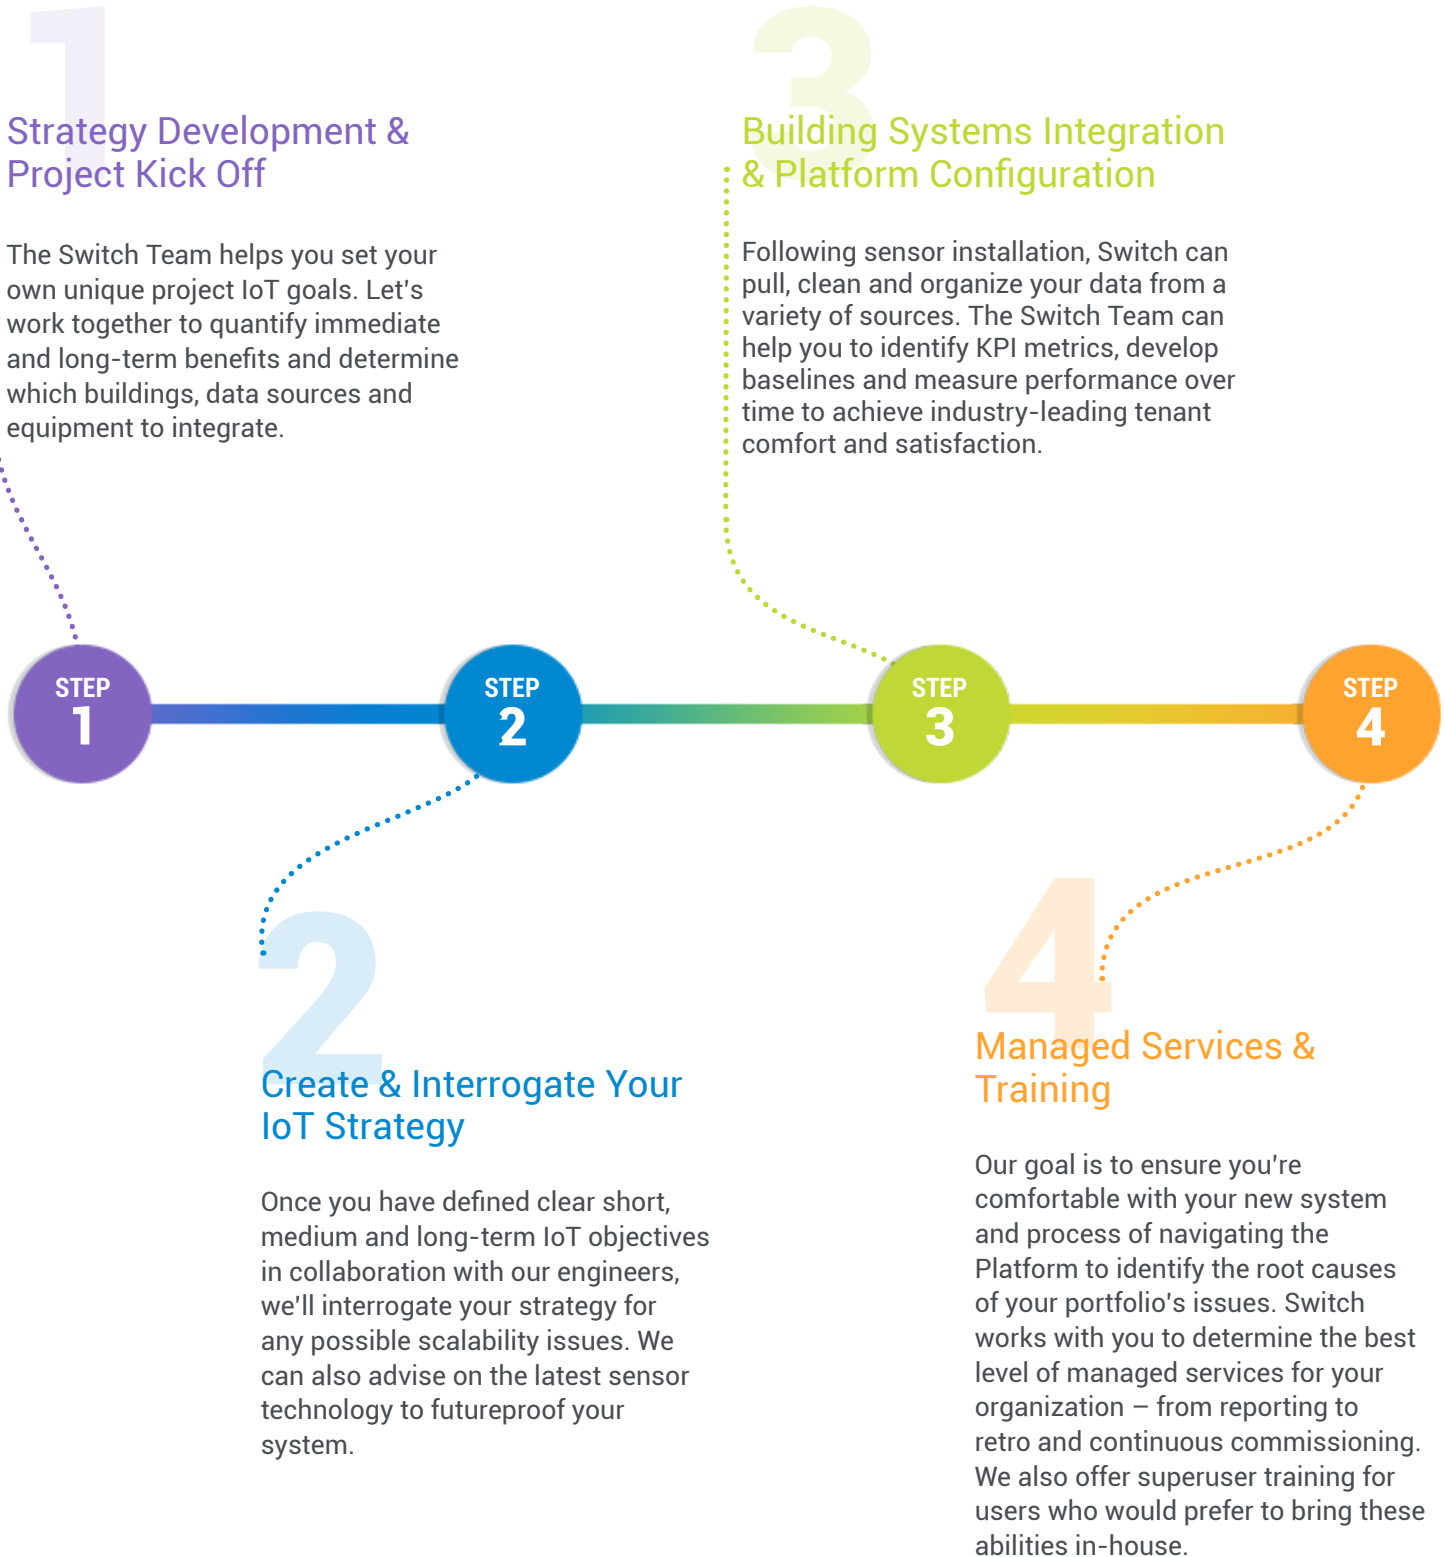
1

Strategy Development & Project Kick Off

The Switch Team helps you set your own unique project IoT goals. Let's work together to quantify immediate and long-term benefits and determine which buildings, data sources and equipment to integrate.

3

Building Systems Integration & Platform Configuration

Following sensor installation, Switch can pull, clean and organize your data from a variety of sources. The Switch Team can help you to identify KPI metrics, develop baselines and measure performance over time to achieve industry-leading tenant comfort and satisfaction.

STEP 1

STEP 2

STEP 3

STEP 4

2

Create & Interrogate Your IoT Strategy

Once you have defined clear short, medium and long-term IoT objectives in collaboration with our engineers, we'll interrogate your strategy for any possible scalability issues. We can also advise on the latest sensor technology to futureproof your system.

4

Managed Services & Training

Our goal is to ensure you're comfortable with your new system and process of navigating the Platform to identify the root causes of your portfolio's issues. Switch works with you to determine the best level of managed services for your organization – from reporting to retro and continuous commissioning. We also offer superuser training for users who would prefer to bring these abilities in-house.